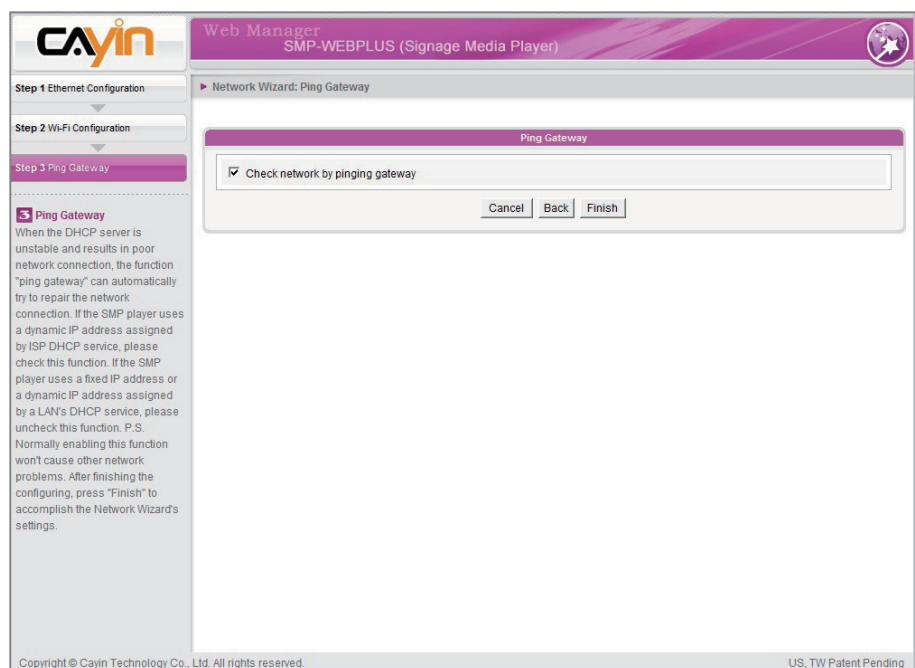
CAYIN

Web Manager
SMP-WEBPLUS (Signage Media Player)

Step 1 Ethernet Configuration

Step 2 Wi-Fi Configuration

Step 3 Ping Gateway

3 Ping Gateway
When the DHCP server is unstable and results in poor network connection, the function "ping gateway" can automatically try to repair the network connection. If the SMP player uses a dynamic IP address assigned by ISP DHCP service, please check this function. If the SMP player uses a fixed IP address or a dynamic IP address assigned by a LAN's DHCP service, please uncheck this function. P.S. Normally enabling this function won't cause other network problems. After finishing the configuring, press "Finish" to accomplish the Network Wizard's settings.

► Network Wizard: Ping Gateway

Ping Gateway

☑ Check network by pinging gateway

Cancel Back Finish

Copyright © Cayin Technology Co., Ltd. All rights reserved.

US, TW Patent Pending